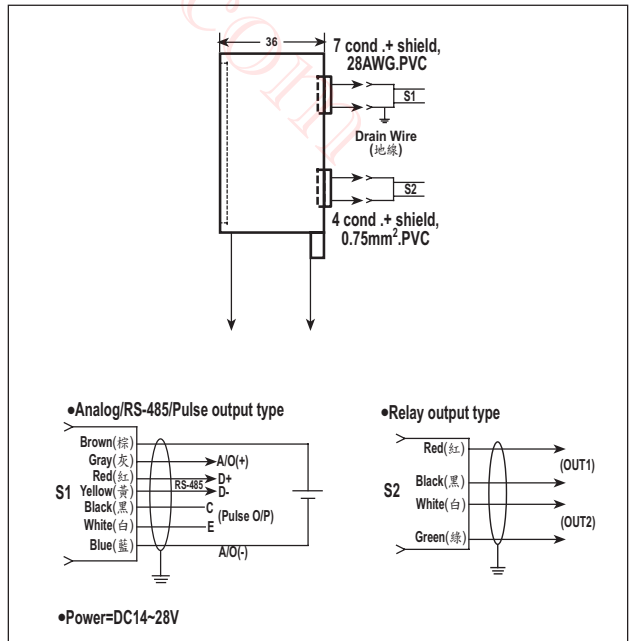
36

7 cond .+ shield, 28AWG.PVC

S1

Drain Wire (地線)

S2

4 cond .+ shield, 0.75mm$^2$.PVC

•Analog/RS-485/Pulse output type

S1

Brown(棕)
Gray(灰)
Red(紅)
Yellow(黃)
Black(黑)
White(白)
Blue(藍)

A/O(+)
RS-485
D+
D-
C
E
(Pulse O/P)
A/O(-)

•Relay output type

S2

Red(紅)
Black(黑)
White(白)
Green(綠)

(OUT1)
(OUT2)

•Power=DC14~28V